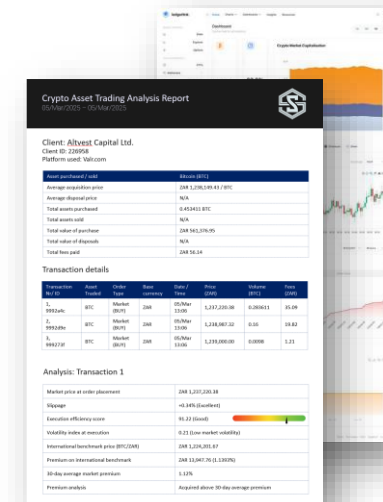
ledgerlink

Dashboard

Crypto Market Capitalisation

Crypto Asset Trading Analysis Report
05/Mar/2025 – 05/Mar/2025

Client: Altvest Capital Ltd.
Client ID: 226958
Platform used: Valr.com

| Asset purchased / sold | Bitcoin (BTC) |
|---|---|
| Average acquisition price | ZAR 1,238,149.41 / BTC |
| Average disposal price | N/A |
| Total assets purchased | 0.453411 BTC |
| Total assets sold | N/A |
| Total value of purchase | ZAR 561,576.95 |
| Total value of disposals | N/A |
| Total fees paid | ZAR 56.14 |

Transaction details

| Transaction Nr / ID | Asset Traded | Order Type | Base currency | Date / Time | Price (ZAR) | Volume (BTC) | Fees (ZAR) |
|---|---|---|---|---|---|---|---|
| 1, 9992a4c | BTC | Market (BUY) | ZAR | 05/Mar 13:06 | 1,237,220.38 | 0.283611 | 35.09 |
| 1, 9992d9e | BTC | Market (BUY) | ZAR | 05/Mar 13:06 | 1,238,387.32 | 0.16 | 19.82 |
| 1, 999272f | BTC | Market (BUY) | ZAR | 05/Mar 13:06 | 1,239,000.00 | 0.0098 | 1.21 |

Analysis: Transaction 1

| Market price at order placement | ZAR 1,237,220.38 |
|---|---|
| Slippage | +0.34% (Excellent) |
| Execution efficiency score | 91.22 (Good) |
| Volatility index at execution | 0.21 (Low market volatility) |
| International benchmark price (BTC/ZAR) | ZAR 1,224,201.87 |
| Premium on international benchmark | ZAR 13,047.76 (1.1303%) |
| 30-day average market premium | 1.12% |
| Premium analysis | Acquired above 30-day average premium |